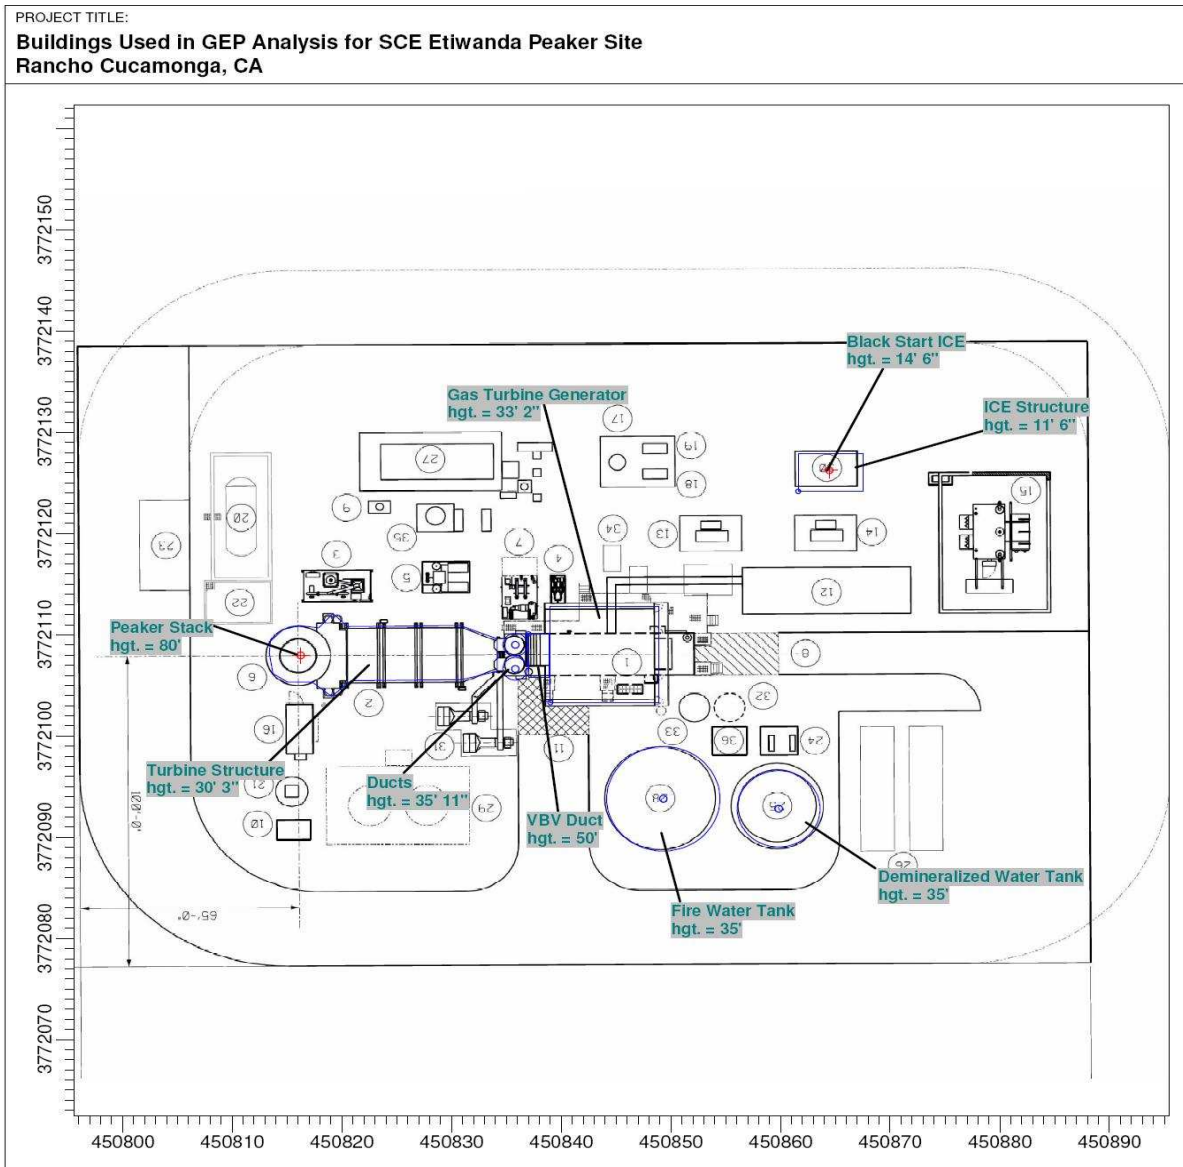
PROJECT TITLE:

Buildings Used in GEP Analysis for SCE Etiwanda Peaker Site
Rancho Cucamonga, CA

3772150
3772140
3772130
3772120
3772110
3772100
3772090
3772080
3772070

Black Start ICE
hgt. = 14' 6"

Gas Turbine Generator
hgt. = 33' 2"

ICE Structure
hgt. = 11' 6"

Peaker Stack
hgt. = 80'

Turbine Structure
hgt. = 30' 3"

Ducts
hgt. = 35' 11"

VBV Duct
hgt. = 50'

Demineralized Water Tank
hgt. = 35'

Fire Water Tank
hgt. = 35'

27
17
19
18
6
35
34
13
14
15
20
23
3
5
7
4
12
22
1
8
9
2
32
16
33
36
24
31
11
21
10
29
30
26
100'-0"
65'-0"

450800 450810 450820 450830 450840 450850 450860 450870 450880 450890